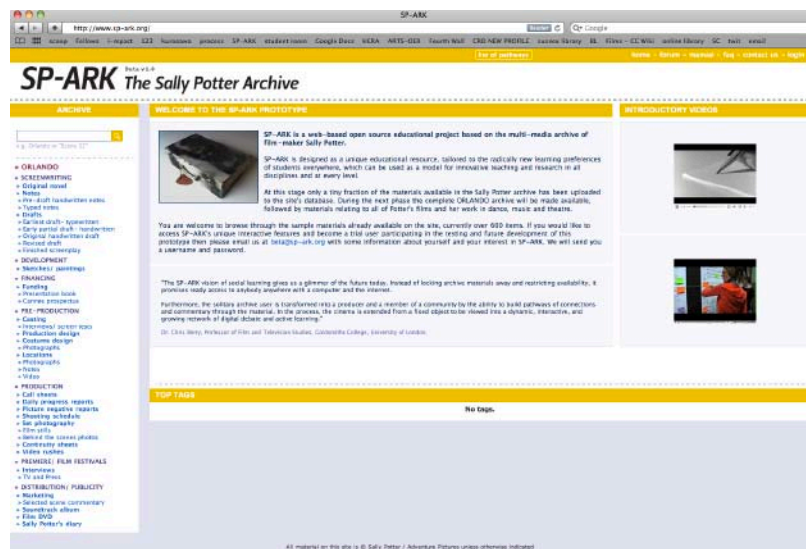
SP-ARK

http://www.sp-ark.org/

Google

scoop Follows i-mpact 323 humanism process SP-ARK student room Google Docs VERA ARTS-OED Fourth Wall CRD NEW PROFILE Sussex library BL films - CC Wiki online library GC twit email

list of pathways

home - forum - manual - faq - contact us - login

SP-ARK beta v1.4 The Sally Potter Archive

ARCHIVE

e.g. Orlando or "Scene 33"

» ORLANDO
» SCREENWRITING
» Original novel
» Notes
» Pre-draft handwritten notes
» Typed notes
» Drafts
» Earliest draft - typewritten
» Early partial draft - handwritten
» Original handwritten draft
» Revised draft
» Finished screenplay
» DEVELOPMENT
» Sketches/ paintings
» FINANCING
» Funding
» Presentation book
» Cannes prospectus
» PRE-PRODUCTION
» Casting
» Interviews/ screen tests
» Production design
» Costume design
» Photographs
» Locations
» Photographs
» Notes
» Video
» PRODUCTION
» Call sheets
» Daily progress reports
» Picture negative reports
» Shooting schedule
» Set photography
» Film stills
» Behind the scenes photos
» Continuity sheets
» Video rushes
» PREMIERE/ FILM FESTIVALS
» Interviews
» TV and Press
» DISTRIBUTION/ PUBLICITY
» Marketing
» Selected scene commentary
» Soundtrack album
» Film DVD
» Sally Potter's diary

WELCOME TO THE SP-ARK PROTOTYPE

SP-ARK is a web-based open source educational project based on the multi-media archive of film-maker Sally Potter.

SP-ARK is designed as a unique educational resource, tailored to the radically new learning preferences of students everywhere, which can be used as a model for innovative teaching and research in all disciplines and at every level.

At this stage only a tiny fraction of the materials available in the Sally Potter archive has been uploaded to this site's database. During the next phase the complete ORLANDO archive will be made available, followed by materials relating to all of Potter's films and her work in dance, music and theatre.

You are welcome to browse through the sample materials already available on the site, currently over 900 items. If you would like to access SP-ARK's unique interactive features and become a trial user participating in the testing and future development of this prototype then please email us at beta@sp-ark.org with some information about yourself and your interest in SP-ARK. We will send you a username and password.

"The SP-ARK vision of social learning gives us a glimmer of the future today. Instead of locking archive materials away and restricting availability, it promises ready access to anybody anywhere with a computer and the internet.

Furthermore, the solitary archive user is transformed into a producer and a member of a community by the ability to build pathways of connections and commentary through the material. In the process, the cinema is extended from a fixed object to be viewed into a dynamic, interactive, and growing network of digital dictatic and active learning."

Dr. Chris Berry, Professor of Film and Television Studies, Goldsmiths College, University of London

INTRODUCTORY VIDEOS

TOP TAGS

No tags.

All material on this site is © Sally Potter / Adventure Pictures unless otherwise indicated